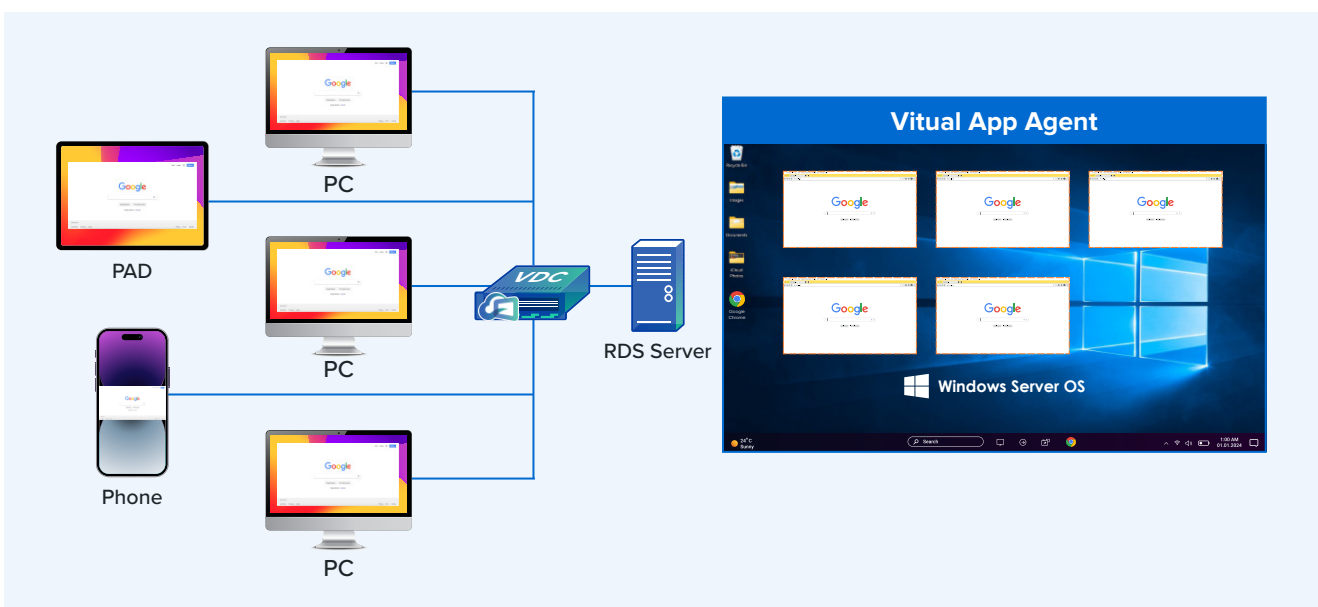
Google

PC

Google

PAD

Google

PC

VDC

RDS Server

Google

Phone

Google

PC

Vitual App Agent

Recycle Bin

Images

Documents

iCloud Photos

Google Chrome

Google

Google

Google

Google

Google

Windows Server OS

24°C Sunny

Search

1:00 AM 01.01.2024